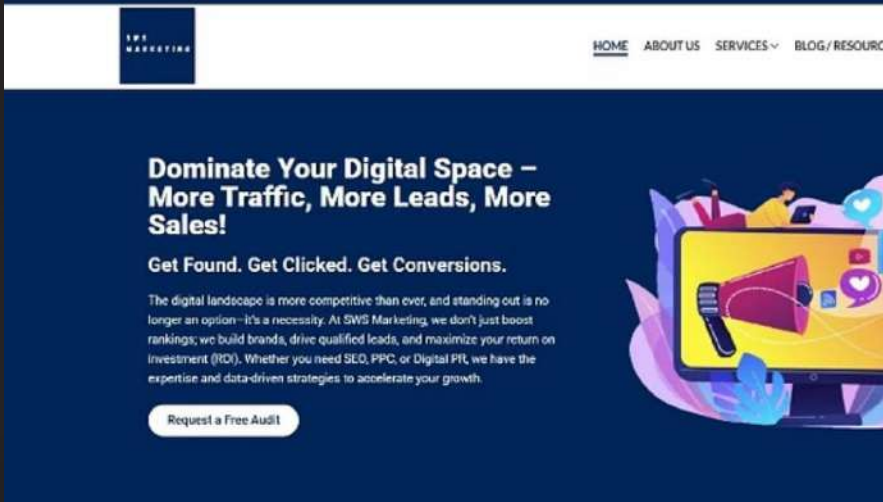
SWS MARKETING

HOME ABOUT US SERVICES BLOG/RESOURC

Dominate Your Digital Space – More Traffic, More Leads, More Sales!

Get Found. Get Clicked. Get Conversions.

The digital landscape is more competitive than ever, and standing out is no longer an option—it's a necessity. At SWS Marketing, we don't just boost rankings; we build brands, drive qualified leads, and maximize your return on investment (ROI). Whether you need SEO, PPC, or Digital PR, we have the expertise and data-driven strategies to accelerate your growth.

Request a Free Audit